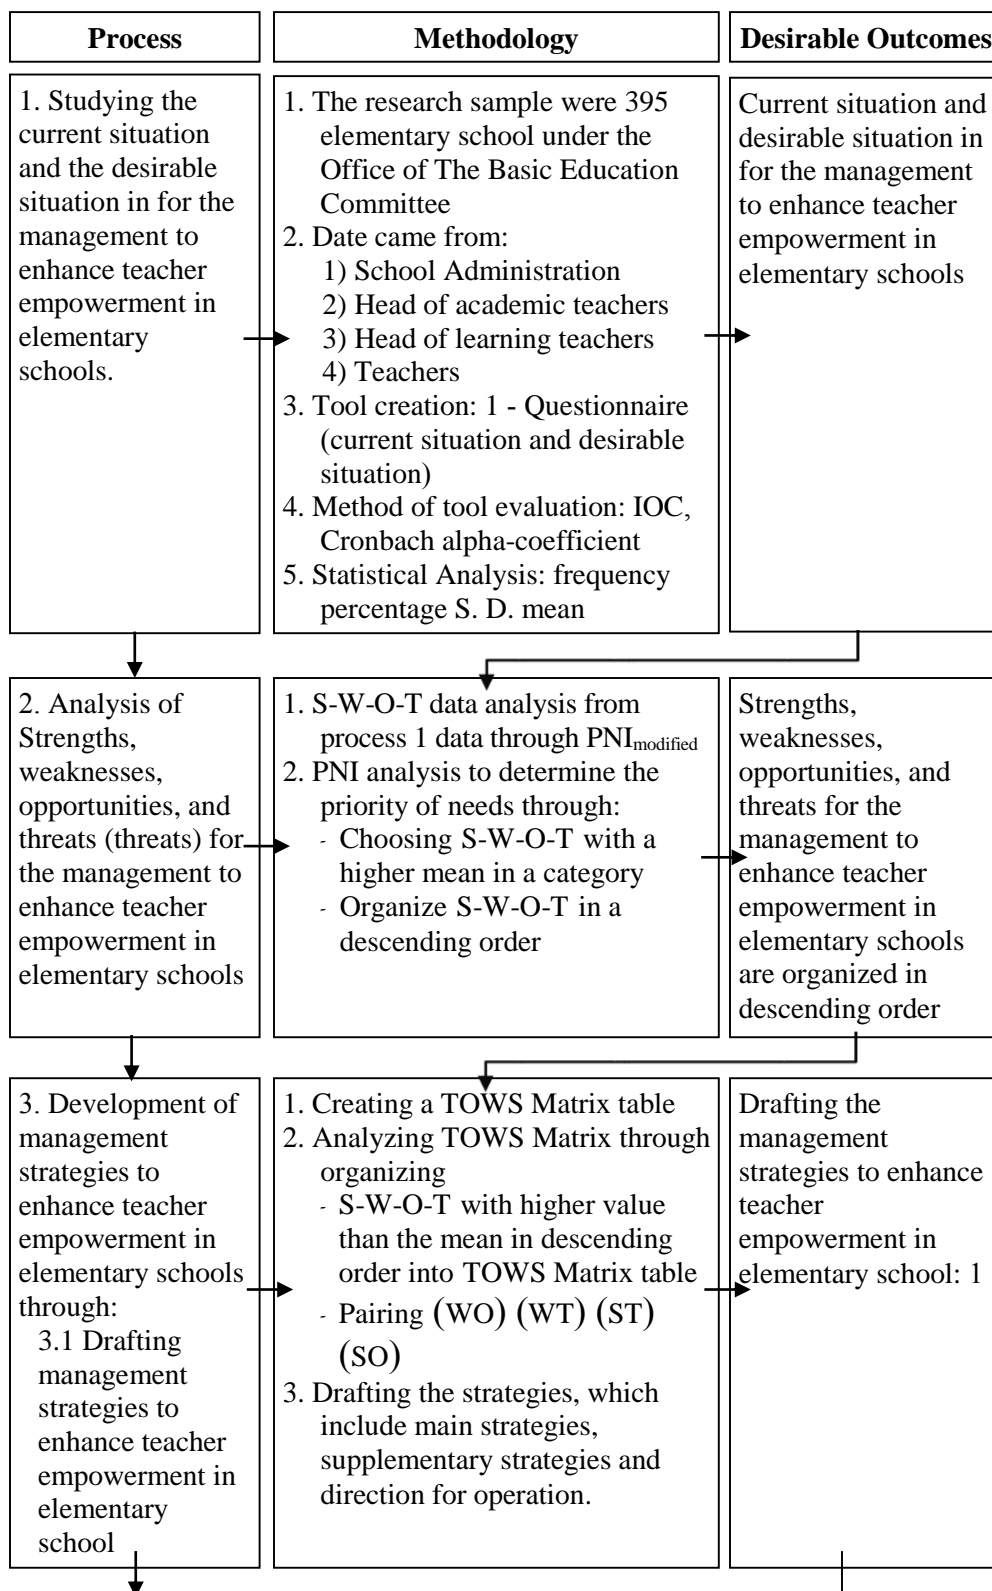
| Process | Methodology | Desirable Outcomes |
|---|---|---|
| 1. Studying the current situation and the desirable situation in for the management to enhance teacher empowerment in elementary schools. | 1. The research sample were 395 elementary school under the Office of The Basic Education Committee<br>2. Date came from:<br>1) School Administration<br>2) Head of academic teachers<br>3) Head of learning teachers<br>4) Teachers<br>3. Tool creation: 1 - Questionnaire (current situation and desirable situation)<br>4. Method of tool evaluation: IOC, Cronbach alpha-coefficient<br>5. Statistical Analysis: frequency percentage S. D. mean | Current situation and desirable situation in for the management to enhance teacher empowerment in elementary schools |
| 2. Analysis of Strengths, weaknesses, opportunities, and threats (threats) for the management to enhance teacher empowerment in elementary schools | 1. S-W-O-T data analysis from process 1 data through $PNI_{modified}$<br>2. PNI analysis to determine the priority of needs through:<br>- Choosing S-W-O-T with a higher mean in a category<br>- Organize S-W-O-T in a descending order | Strengths, weaknesses, opportunities, and threats for the management to enhance teacher empowerment in elementary schools are organized in descending order |
| 3. Development of management strategies to enhance teacher empowerment in elementary schools through:<br>3.1 Drafting management strategies to enhance teacher empowerment in elementary school | 1. Creating a TOWS Matrix table<br>2. Analyzing TOWS Matrix through organizing<br>- S-W-O-T with higher value than the mean in descending order into TOWS Matrix table<br>- Pairing (WO) (WT) (ST) (SO)<br>3. Drafting the strategies, which include main strategies, supplementary strategies and direction for operation. | Drafting the management strategies to enhance teacher empowerment in elementary school: 1 |